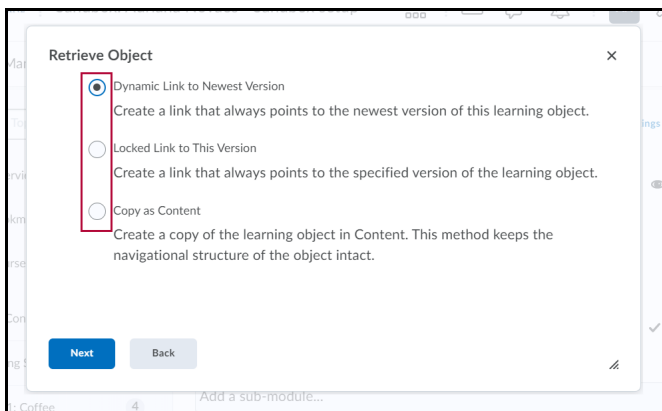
Retrieve Object

×

Dynamic Link to Newest Version

Create a link that always points to the newest version of this learning object.

Locked Link to This Version

Create a link that always points to the specified version of the learning object.

Copy as Content

Create a copy of the learning object in Content. This method keeps the navigational structure of the object intact.

Next

Back

Add a sub-module...